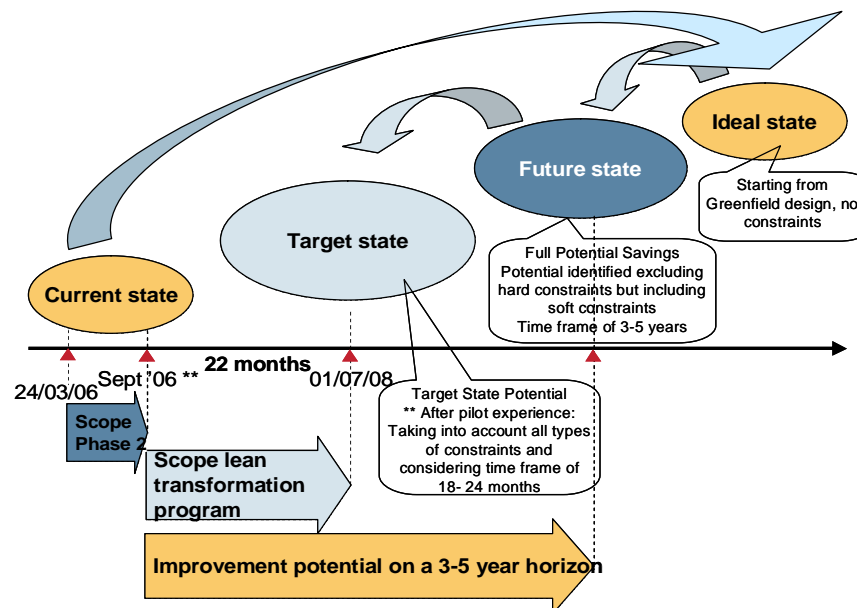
Ideal state

Starting from Greenfield design, no constraints

Future state

Full Potential Savings
Potential identified excluding hard constraints but including soft constraints
Time frame of 3-5 years

Target state

Current state

22 months

24/03/06

Sept '06 **

01/07/08

Target State Potential
** After pilot experience: Taking into account all types of constraints and considering time frame of 18- 24 months

Scope Phase 2

Scope lean transformation program

Improvement potential on a 3-5 year horizon